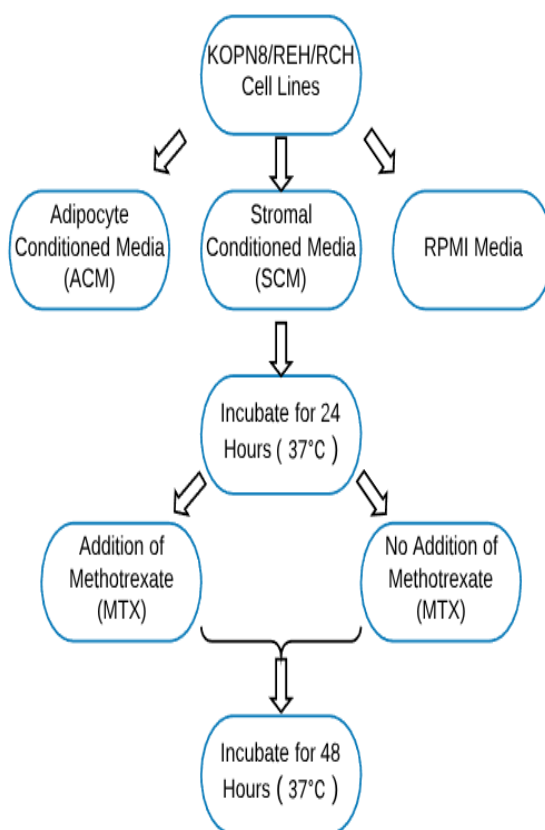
KOPN8/REH/RCH Cell Lines

Adipocyte Conditioned Media (ACM)

Stromal Conditioned Media (SCM)

RPMI Media

Incubate for 24 Hours ( 37°C )

Addition of Methotrexate (MTX)

No Addition of Methotrexate (MTX)

Incubate for 48 Hours ( 37°C )